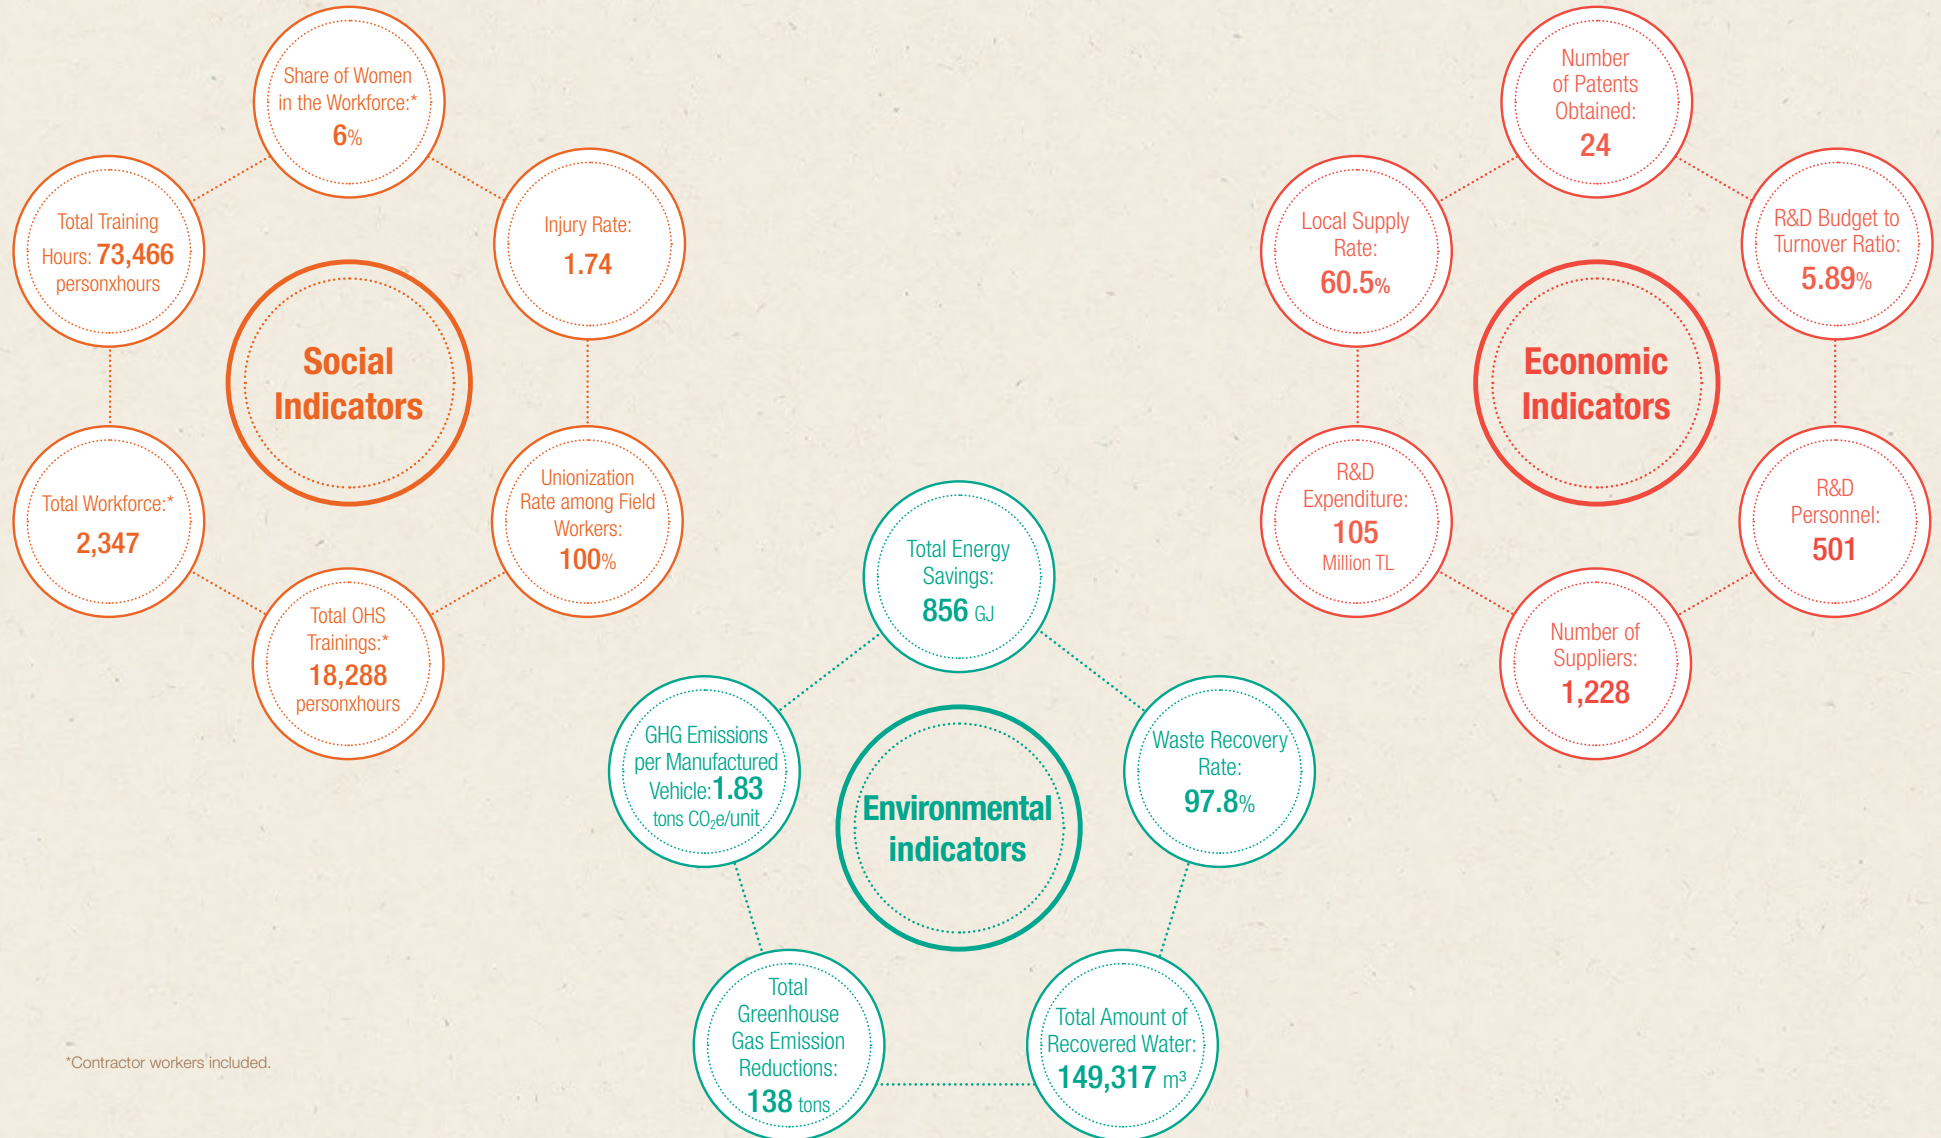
Share of Women in the Workforce:* 6%

Total Training Hours: 73,466 personxhours

Injury Rate: 1.74

Social Indicators

Total Workforce:* 2,347

Unionization Rate among Field Workers: 100%

Total OHS Trainings:* 18,288 personxhours

Number of Patents Obtained: 24

Local Supply Rate: 60.5%

R&D Budget to Turnover Ratio: 5.89%

Economic Indicators

R&D Expenditure: 105 Million TL

R&D Personnel: 501

Number of Suppliers: 1,228

Total Energy Savings: 856 GJ

GHG Emissions per Manufactured Vehicle: 1.83 tons $CO_2e$/unit

Environmental indicators

Waste Recovery Rate: 97.8%

Total Greenhouse Gas Emission Reductions: 138 tons

Total Amount of Recovered Water: 149,317 $m^3$

*Contractor workers included.